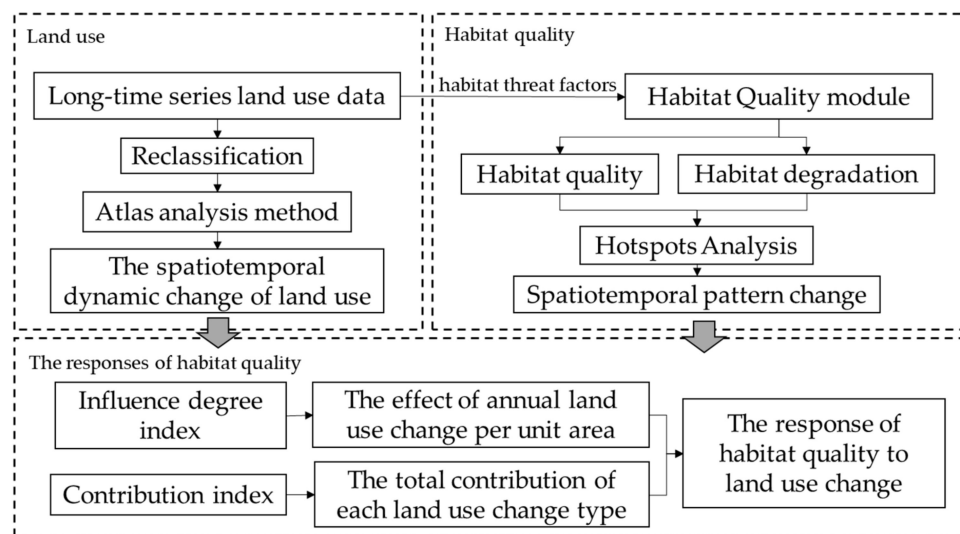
Land use

Long-time series land use data

Reclassification

Atlas analysis method

The spatiotemporal dynamic change of land use

Habitat quality

habitat threat factors

Habitat Quality module

Habitat quality

Habitat degradation

Hotspots Analysis

Spatiotemporal pattern change

The responses of habitat quality

Influence degree index

The effect of annual land use change per unit area

Contribution index

The total contribution of each land use change type

The response of habitat quality to land use change